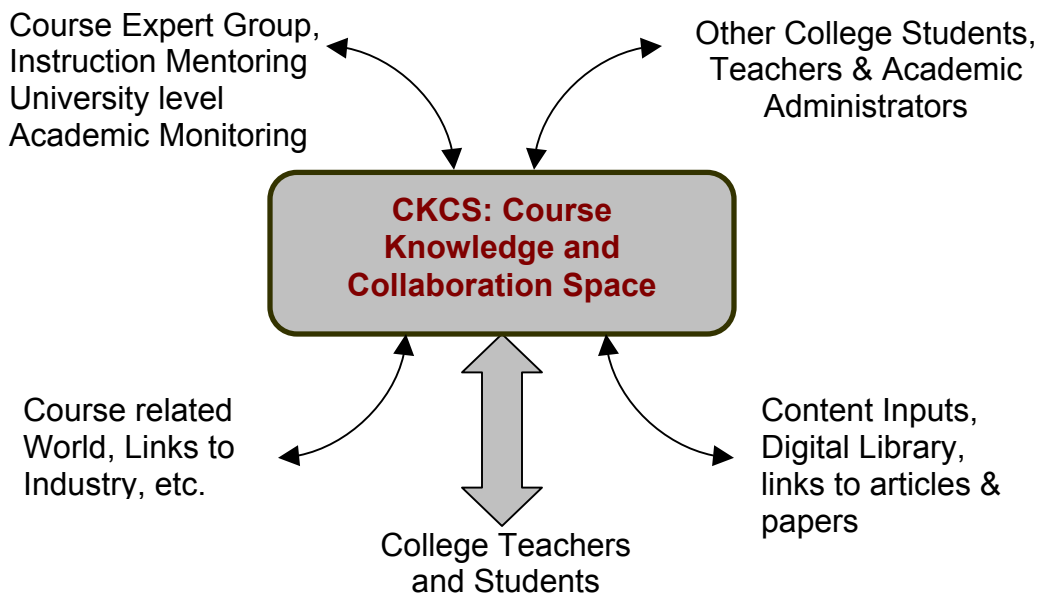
Course Expert Group, Instruction Mentoring University level Academic Monitoring

Other College Students, Teachers & Academic Administrators

CKCS: Course Knowledge and Collaboration Space

Course related World, Links to Industry, etc.

Content Inputs, Digital Library, links to articles & papers

College Teachers and Students